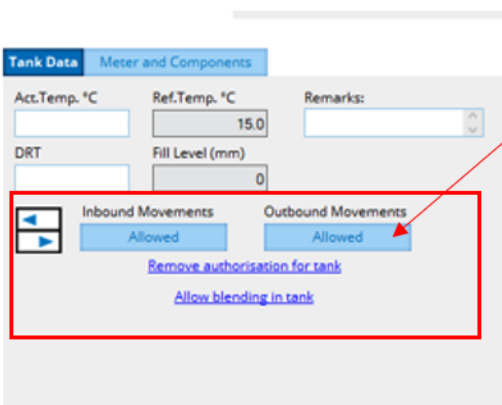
Tank Data
Meter and Components

Act.Temp. °C
Ref.Temp. °C
15.0
Remarks:

DRT
Fill Level (mm)
0

Inbound Movements
Allowed
Outbound Movements
Allowed

Remove authorisation for tank

Allow blending in tank